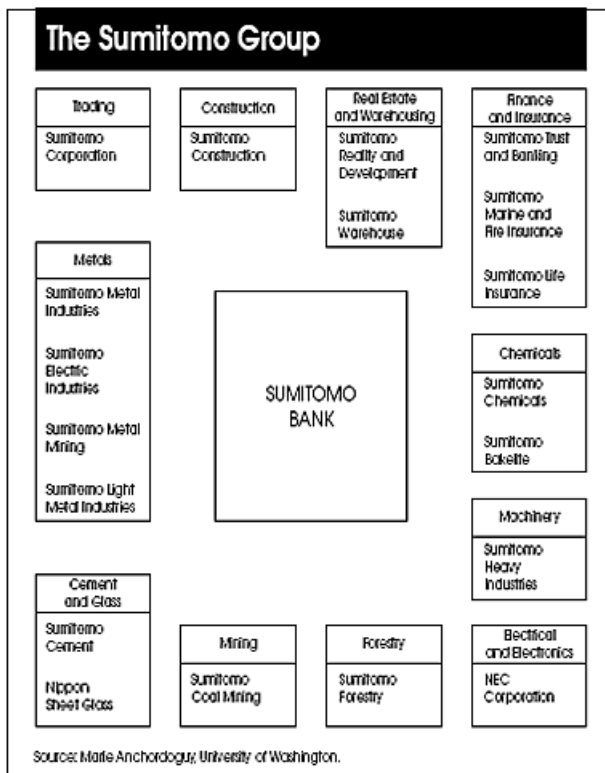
The Sumitomo Group

Trading
Sumitomo Corporation

Construction
Sumitomo Construction

Real Estate and Warehousing
Sumitomo Realty and Development

Sumitomo Warehouse

Finance and Insurance
Sumitomo Trust and Banking

Sumitomo Marine and Fire Insurance

Sumitomo Life Insurance

Metals
Sumitomo Metal Industries

Sumitomo Electric Industries

Sumitomo Metal Mining

Sumitomo Light Metal Industries

SUMITOMO BANK

Chemicals
Sumitomo Chemicals

Sumitomo Bakelite

Machinery
Sumitomo Heavy Industries

Cement and Glass
Sumitomo Cement

Nippon Sheet Glass

Mining
Sumitomo Coal Mining

Forestry
Sumitomo Forestry

Electrical and Electronics
NEC Corporation

Source: Marie Anchordoguy, University of Washington.